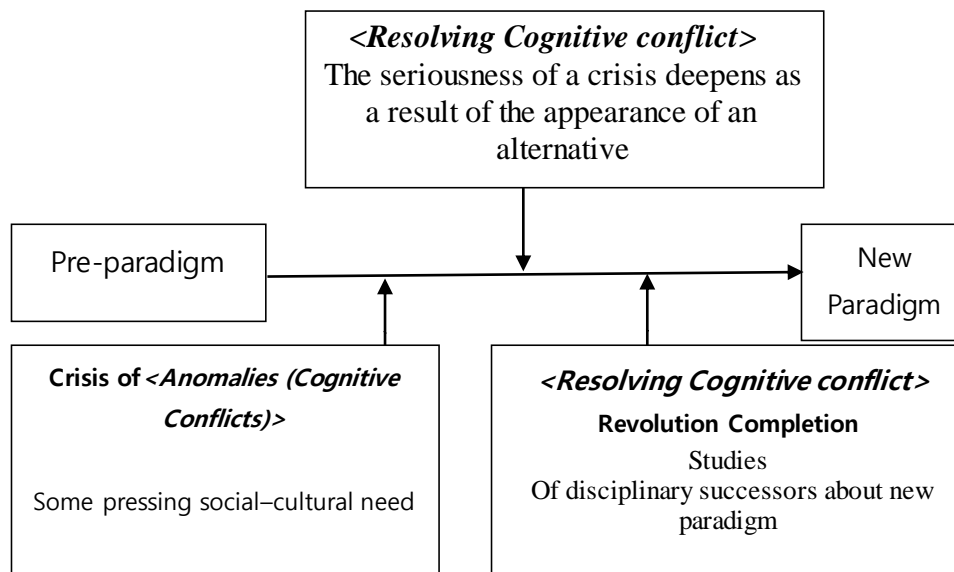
<Resolving Cognitive conflict>
The seriousness of a crisis deepens as a result of the appearance of an alternative

Pre-paradigm

New Paradigm

Crisis of <Anomalies (Cognitive Conflicts)>

Some pressing social–cultural need

<Resolving Cognitive conflict>
Revolution Completion
Studies
Of disciplinary successors about new paradigm